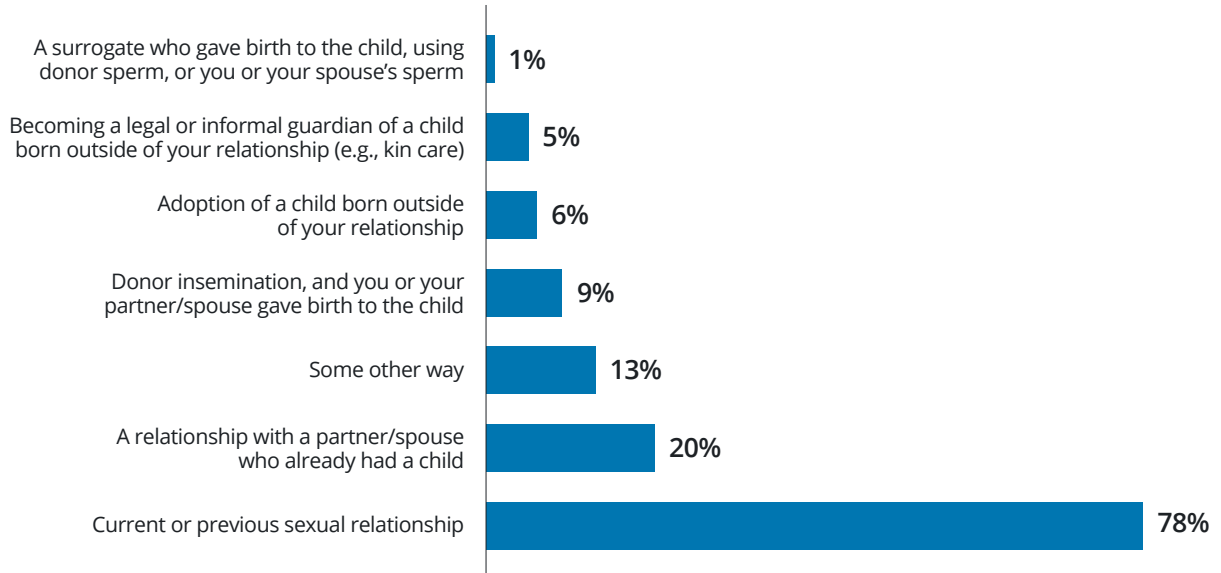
A surrogate who gave birth to the child, using donor sperm, or you or your spouse's sperm 1%

Becoming a legal or informal guardian of a child born outside of your relationship (e.g., kin care) 5%

Adoption of a child born outside of your relationship 6%

Donor insemination, and you or your partner/spouse gave birth to the child 9%

Some other way 13%

A relationship with a partner/spouse who already had a child 20%

Current or previous sexual relationship 78%